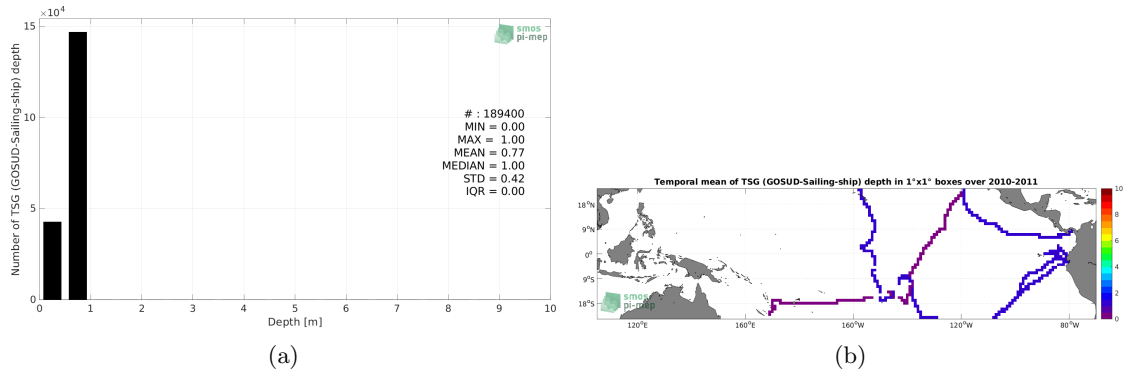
$\times 10^4$

15

10

5

0

Number of TSG (GOSUD-Sailing-ship) depth

smos
pi-mep

# : 189400
MIN = 0.00
MAX = 1.00
MEAN = 0.77
MEDIAN = 1.00
STD = 0.42
IQR = 0.00

0 1 2 3 4 5 6 7 8 9 10

Depth [m]

(a)

Temporal mean of TSG (GOSUD-Sailing-ship) depth in 1°x1° boxes over 2010-2011

18°N
9°N
0°
9°S
18°S

120°E 160°E 160°W 120°W 80°W

smos
pi-mep

10
8
6
4
2
0

(b)